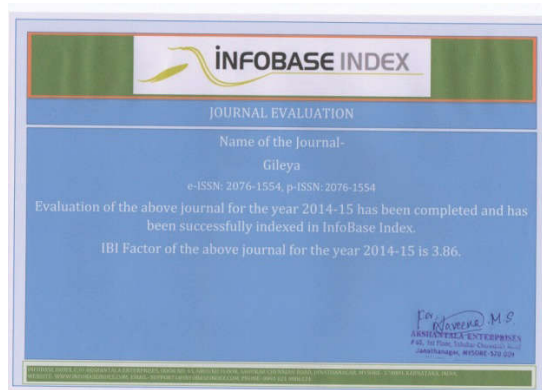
INFOBASE INDEX

JOURNAL EVALUATION

Name of the Journal-

Gileya

e-ISSN: 2076-1554, p-ISSN: 2076-1554

Evaluation of the above journal for the year 2014-15 has been completed and has been successfully indexed in InfoBase Index.

IBI Factor of the above journal for the year 2014-15 is 3.86.

For Naveena M.S.
ARSHANTAKA ENTERPRISES
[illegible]
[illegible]

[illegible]